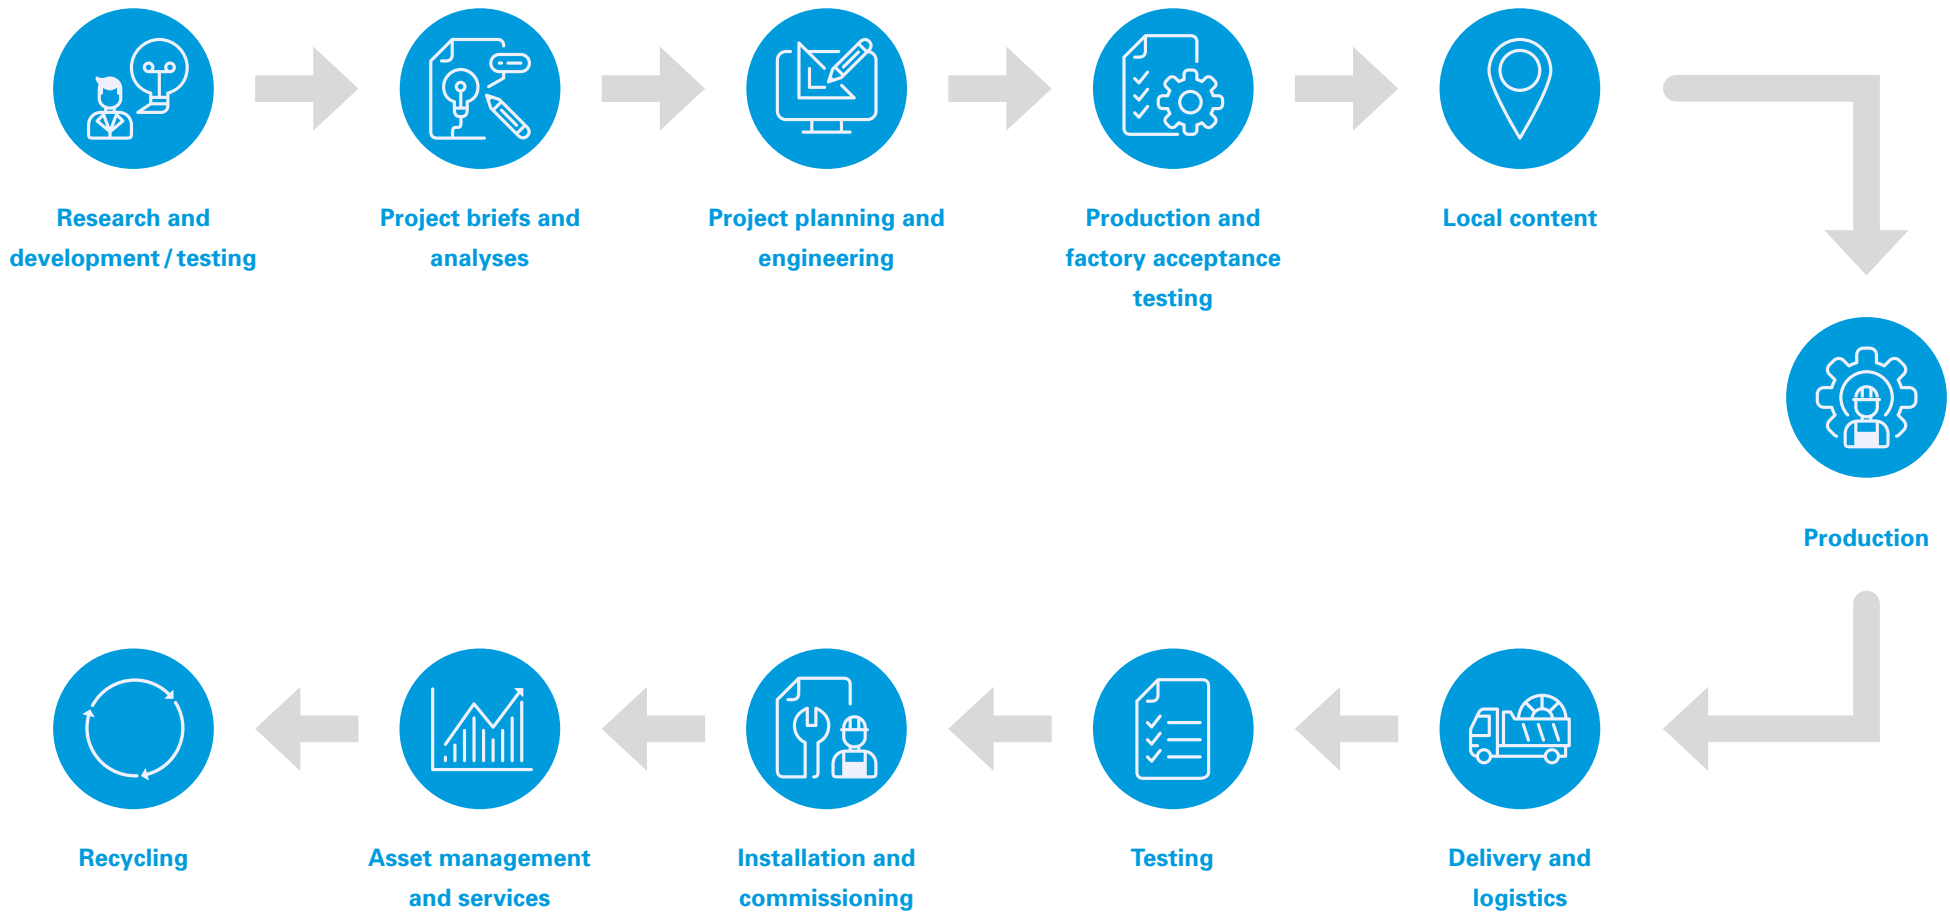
Research and development / testing

Project briefs and analyses

Project planning and engineering

Production and factory acceptance testing

Local content

Production

Delivery and logistics

Testing

Installation and commissioning

Asset management and services

Recycling